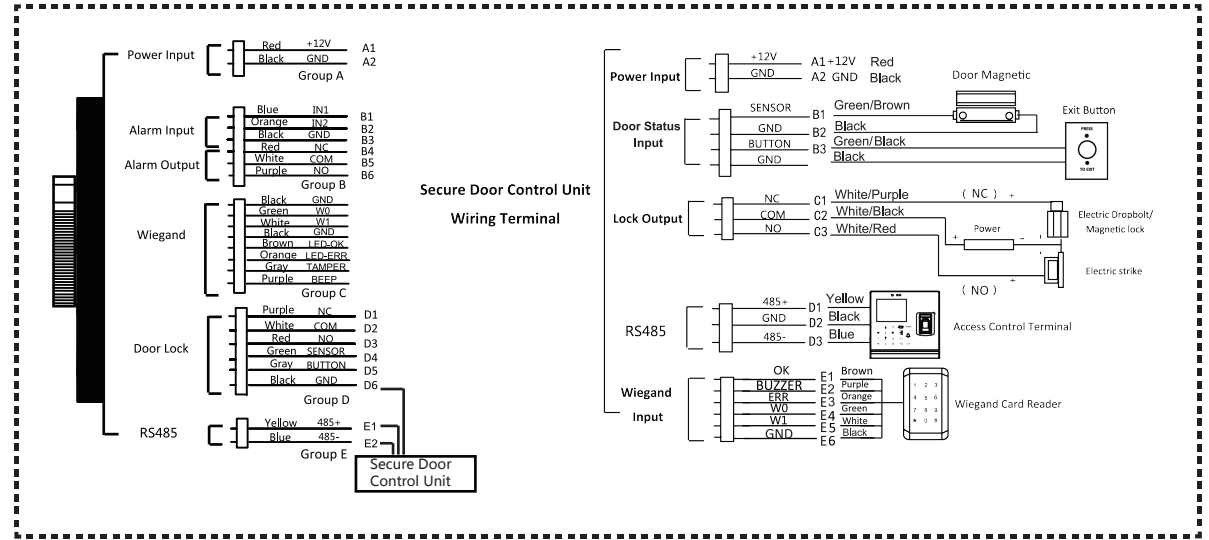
Power Input
Red +12V A1
Black GND A2
Group A

Alarm Input
Alarm Output
Blue IN1 B1
Orange IN2 B2
Black GND B3
Red NC B4
White COM B5
Purple NO B6
Group B

Wiegand
Black GND
Green W0
White W1
Black GND
Brown LED-OK
Orange LED-ERR
Gray TAMPER
Purple BEEP
Group C

Door Lock
Purple NC D1
White COM D2
Red NO D3
Green SENSOR D4
Gray BUTTON D5
Black GND D6
Group D

RS485
Yellow 485+ E1
Blue 485- E2
Group E

Secure Door Control Unit

Secure Door Control Unit
Wiring Terminal

Power Input
+12V A1 +12V Red
GND A2 GND Black

Door Magnetic

Exit Button
PRESS
TO EXIT

Door Status Input
SENSOR B1 Green/Brown
GND B2 Black
BUTTON B3 Green/Black
GND Black

Lock Output
NC C1 White/Purple ( NC ) +
COM C2 White/Black
NO C3 White/Red
Power
+ -
+
-
Electric Dropbolt/ Magnetic lock
( NO ) +
Electric strike

RS485
485+ D1 Yellow
GND D2 Black
485- D3 Blue
Access Control Terminal

Wiegand Input
OK E1 Brown
BUZZER E2 Purple
ERR E3 Orange
W0 E4 Green
W1 E5 White
GND E6 Black
Wiegand Card Reader